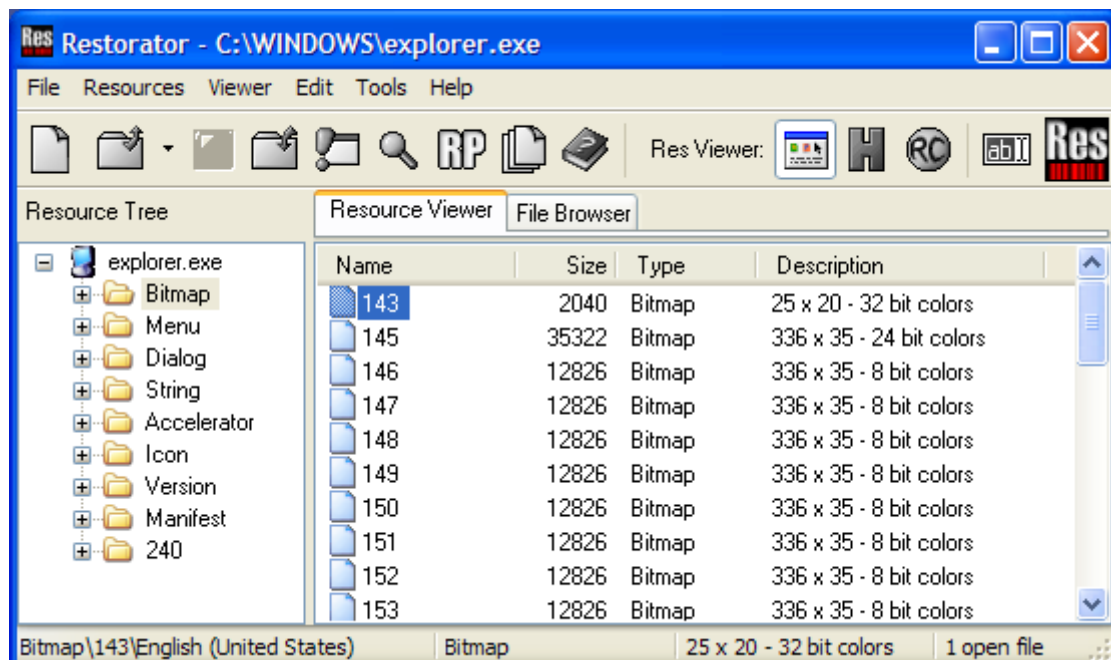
Res Restorator - C:\WINDOWS\explorer.exe

File Resources Viewer Edit Tools Help

RP Res Viewer: H RC ab] Res

Resource Tree

Resource Viewer File Browser

explorer.exe
Bitmap
Menu
Dialog
String
Accelerator
Icon
Version
Manifest
240

| Name | Size | Type | Description |
|---|---|---|---|
| 143 | 2040 | Bitmap | 25 x 20 - 32 bit colors |
| 145 | 35322 | Bitmap | 336 x 35 - 24 bit colors |
| 146 | 12826 | Bitmap | 336 x 35 - 8 bit colors |
| 147 | 12826 | Bitmap | 336 x 35 - 8 bit colors |
| 148 | 12826 | Bitmap | 336 x 35 - 8 bit colors |
| 149 | 12826 | Bitmap | 336 x 35 - 8 bit colors |
| 150 | 12826 | Bitmap | 336 x 35 - 8 bit colors |
| 151 | 12826 | Bitmap | 336 x 35 - 8 bit colors |
| 152 | 12826 | Bitmap | 336 x 35 - 8 bit colors |
| 153 | 12826 | Bitmap | 336 x 35 - 8 bit colors |

Bitmap\143\English (United States) | Bitmap | 25 x 20 - 32 bit colors | 1 open file